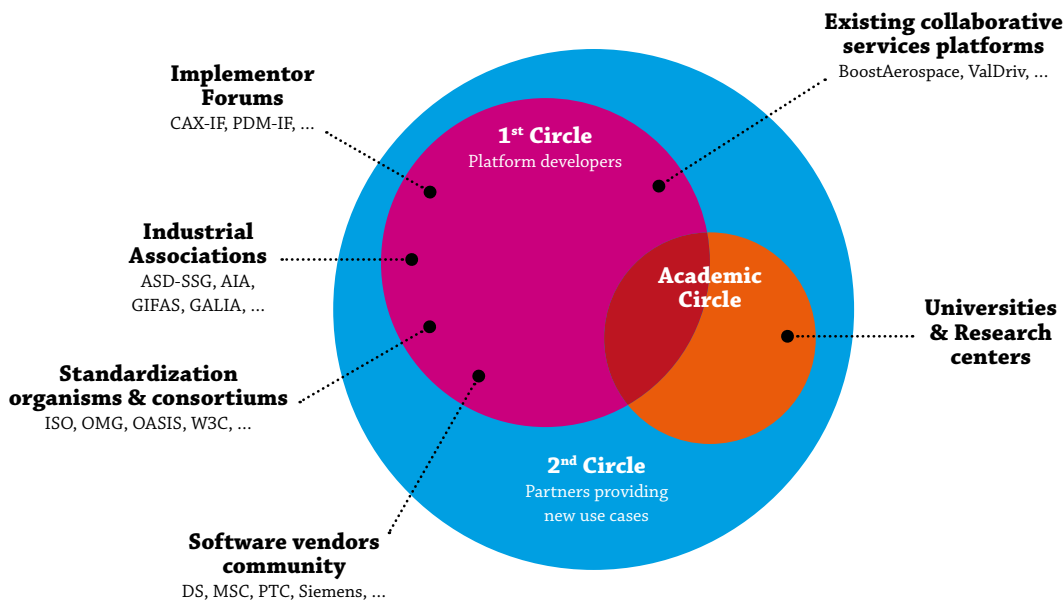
Existing collaborative services platforms
BoostAerospace, ValDriv, ...

Implementor Forums
CAX-IF, PDM-IF, ...

1$^{st}$ Circle
Platform developers

Industrial Associations
ASD-SSG, AIA, GIFAS, GALIA, ...

Academic Circle

Universities & Research centers

Standardization organisms & consortiums
ISO, OMG, OASIS, W3C, ...

2$^{nd}$ Circle
Partners providing new use cases

Software vendors community
DS, MSC, PTC, Siemens, ...